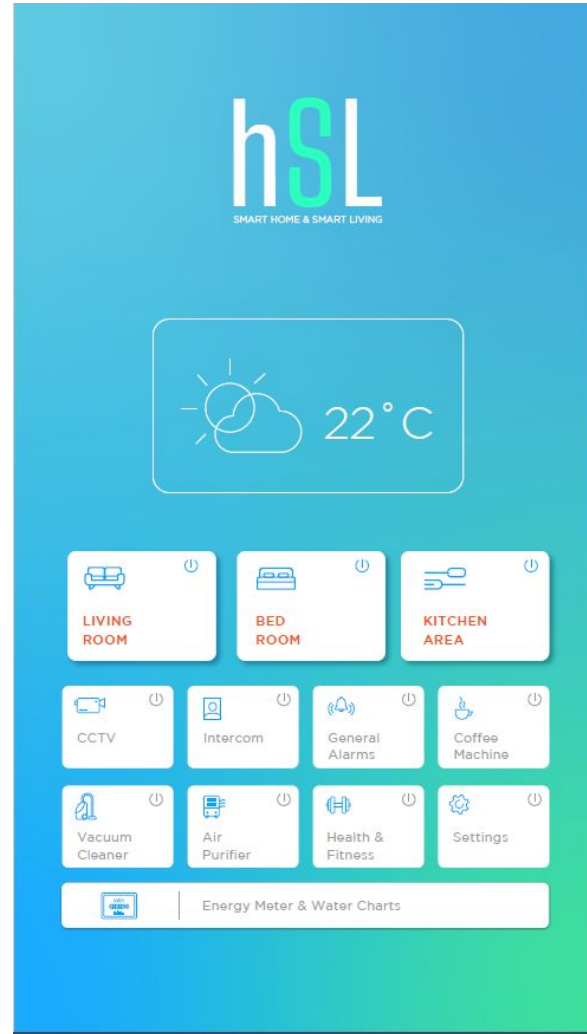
hSL
SMART HOME & SMART LIVING

22°C

LIVING ROOM

BED ROOM

KITCHEN AREA

CCTV

Intercom

General Alarms

Coffee Machine

Vacuum Cleaner

Air Purifier

Health & Fitness

Settings

Energy Meter & Water Charts